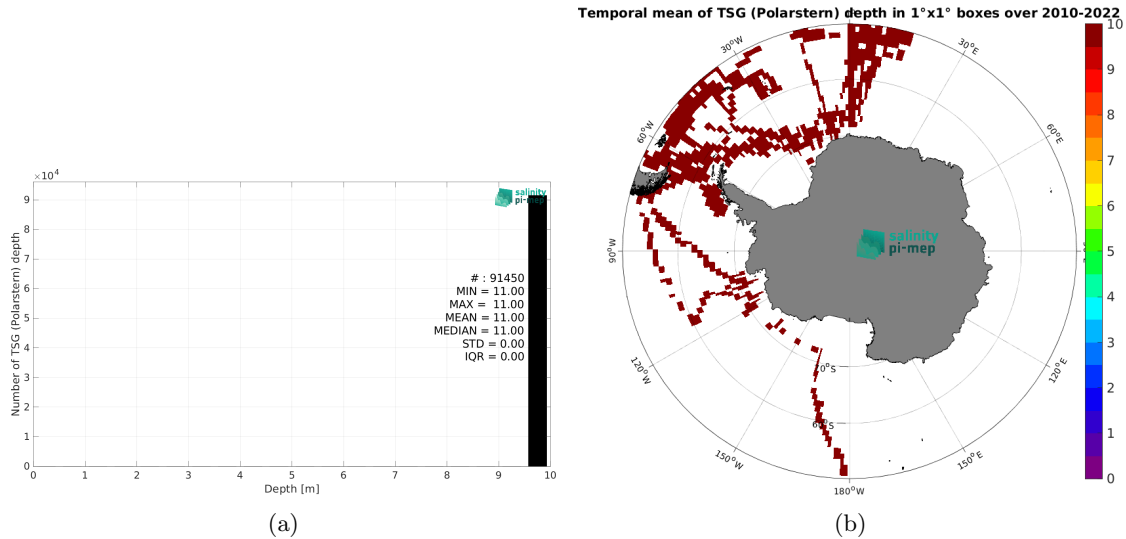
$\times10^4$

9
8
7
6
5
4
3
2
1
0

Number of TSG (Polarstern) depth

salinity pi-mep

# : 91450
MIN = 11.00
MAX = 11.00
MEAN = 11.00
MEDIAN = 11.00
STD = 0.00
IQR = 0.00

0 1 2 3 4 5 6 7 8 9 10

Depth [m]

(a)

Temporal mean of TSG (Polarstern) depth in 1°x1° boxes over 2010-2022

30°W
30°E
60°W
60°E
90°W
90°E
120°W
120°E
150°W
150°E
180°W
70°S
60°S

salinity pi-mep

10
9
8
7
6
5
4
3
2
1
0

(b)